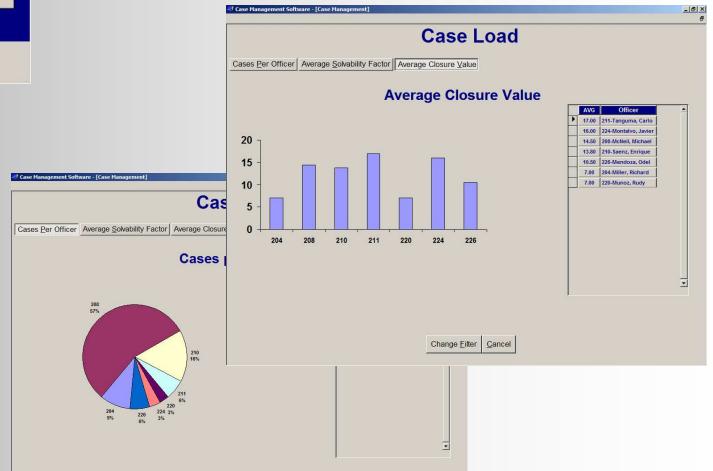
Case Management Software - [Case Management]

Case Load

Cases Per Officer | Average Solvability Factor | Average Closure Value

Average Closure Value

20
15
10
5
0

204 208 210 211 220 224 226

| AVG | Officer |
|---|---|
| 17.00 | 211-Tanguma, Carlo |
| 16.00 | 224-Montalvo, Javier |
| 14.50 | 208-McNeil, Michael |
| 13.80 | 210-Saenz, Enrique |
| 10.50 | 226-Mendoza, Odel |
| 7.00 | 204-Miller, Richard |
| 7.00 | 220-Munoz, Rudy |

Change Filter | Cancel

Case Management Software - [Case Management]

Cas

Cases Per Officer | Average Solvability Factor | Average Closure

Cases p

208
57%

210
16%

211
6%

220
3%

224
3%

226
6%

204
9%